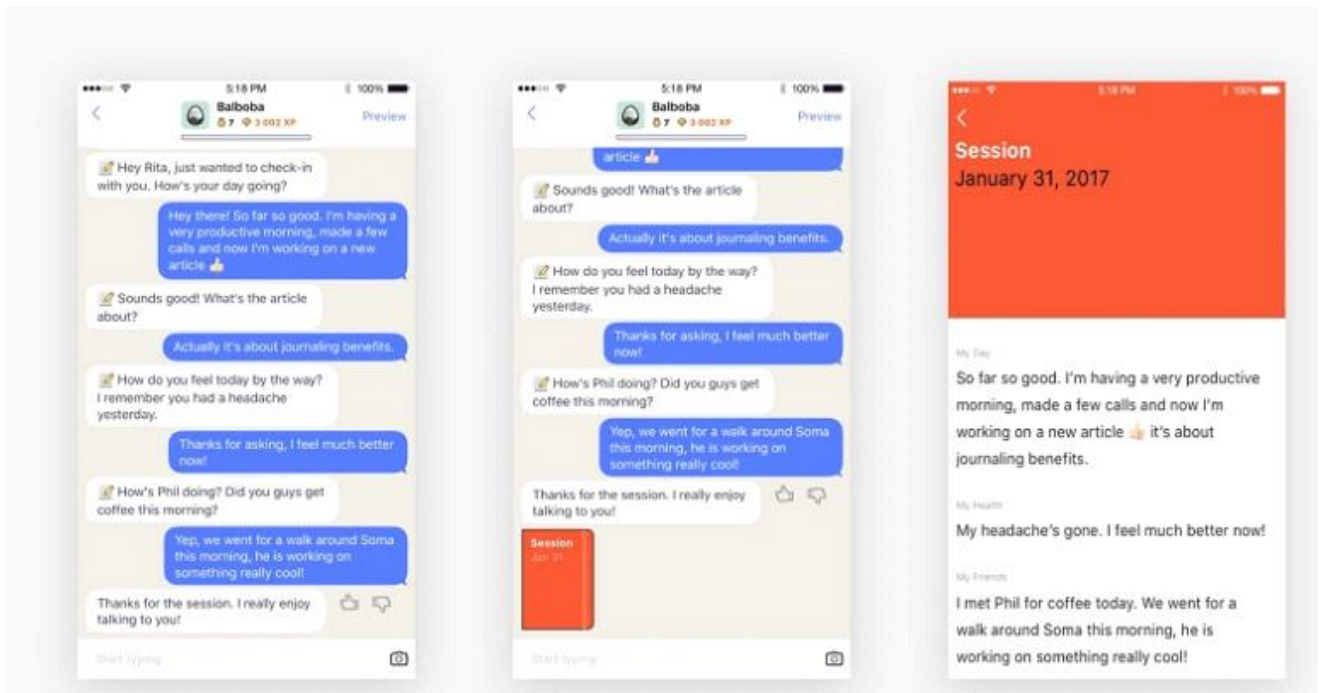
5:18 PM
100%
Balboba
7 3 002 XP
Preview

Hey Rita, just wanted to check-in with you. How's your day going?

Hey there! So far so good. I'm having a very productive morning, made a few calls and now I'm working on a new article 👍

Sounds good! What's the article about?

Actually it's about journaling benefits.

How do you feel today by the way? I remember you had a headache yesterday.

Thanks for asking, I feel much better now!

How's Phil doing? Did you guys get coffee this morning?

Yep, we went for a walk around Soma this morning, he is working on something really cool!

Thanks for the session. I really enjoy talking to you!

Start typing

5:18 PM
100%
Balboba
7 3 002 XP
Preview

article 👍

Sounds good! What's the article about?

Actually it's about journaling benefits.

How do you feel today by the way? I remember you had a headache yesterday.

Thanks for asking, I feel much better now!

How's Phil doing? Did you guys get coffee this morning?

Yep, we went for a walk around Soma this morning, he is working on something really cool!

Thanks for the session. I really enjoy talking to you!

Session
Jan 31

Start typing

5:18 PM
100%
Session
January 31, 2017

My Day
So far so good. I'm having a very productive morning, made a few calls and now I'm working on a new article 👍 it's about journaling benefits.

My Health
My headache's gone. I feel much better now!

My Friends
I met Phil for coffee today. We went for a walk around Soma this morning, he is working on something really cool!